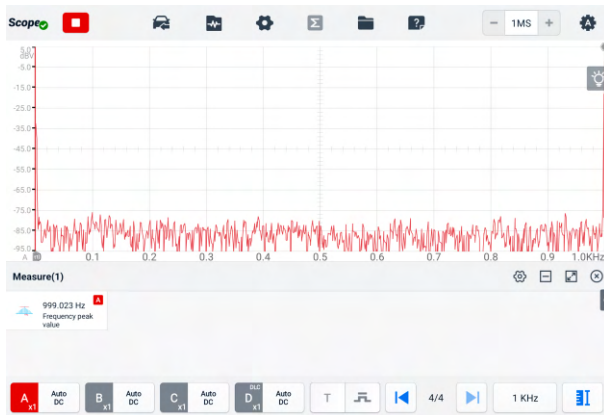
Scope

1MS

5.0
0dBV
-5.0
-15.0
-25.0
-35.0
-45.0
-55.0
-65.0
-75.0
-85.0
-95.0
A
0.1
0.2
0.3
0.4
0.5
0.6
0.7
0.8
0.9
1.0KHz

Measure(1)

999.023 Hz
Frequency peak value
A

A x1 Auto DC
B x1 Auto DC
C x1 Auto DC
D DLC x1 Auto DC
T
4/4
1 KHz